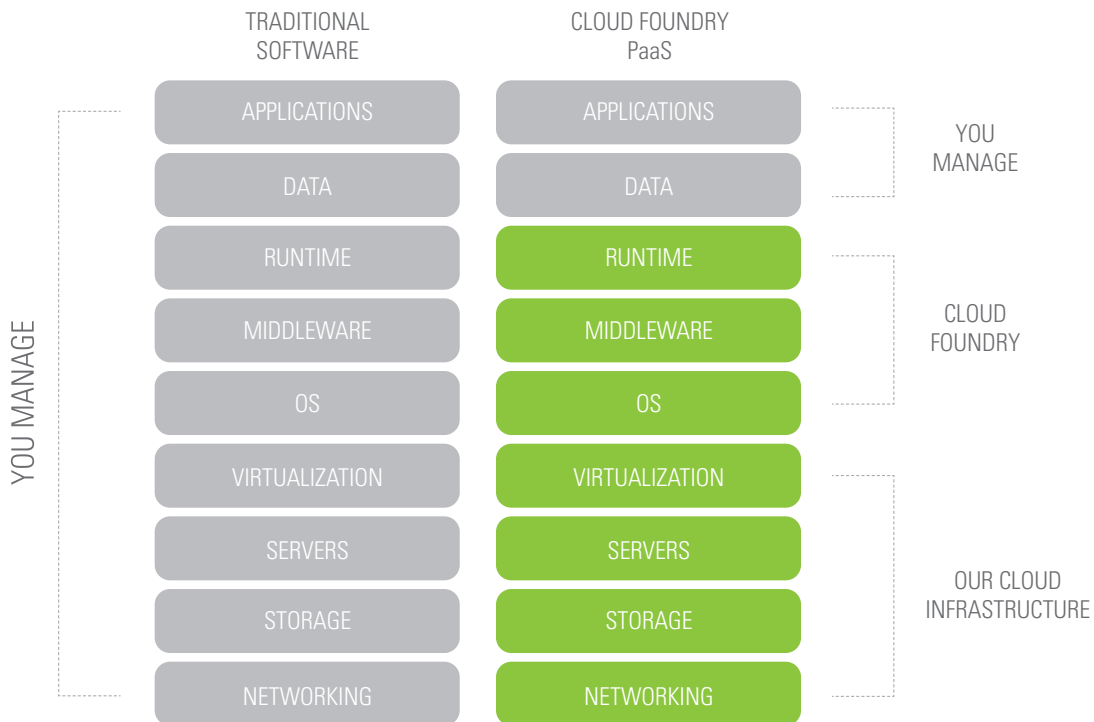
TRADITIONAL SOFTWARE

CLOUD FOUNDRY PaaS

YOU MANAGE

APPLICATIONS

DATA

RUNTIME

MIDDLEWARE

OS

VIRTUALIZATION

SERVERS

STORAGE

NETWORKING

APPLICATIONS

DATA

RUNTIME

MIDDLEWARE

OS

VIRTUALIZATION

SERVERS

STORAGE

NETWORKING

YOU MANAGE

CLOUD FOUNDRY

OUR CLOUD INFRASTRUCTURE